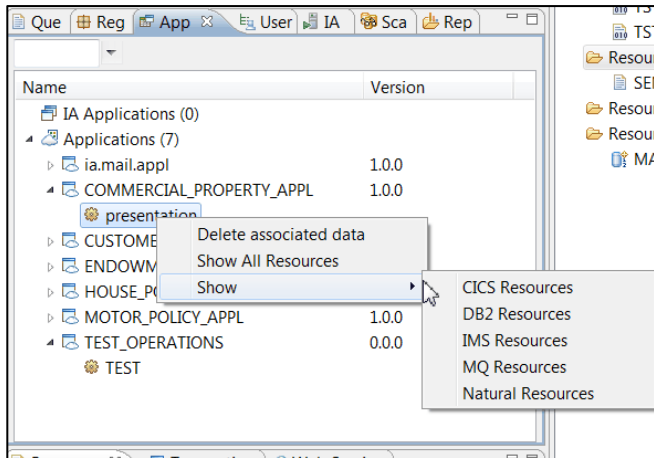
Que | Reg | App | User | IA | Sca | Rep

| Name | Version |
|---|---|
| IA Applications (0) | |
| Applications (7) | |
| ia.mail.appl | 1.0.0 |
| COMMERCIAL_PROPERTY_APPL | 1.0.0 |
| presentation | |
| CUSTOME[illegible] | |
| ENDOWM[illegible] | |
| HOUSE_P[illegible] | |
| MOTOR_POLICY_APPL | 1.0.0 |
| TEST_OPERATIONS | 0.0.0 |
| TEST | |

Delete associated data
Show All Resources
Show

CICS Resources
DB2 Resources
IMS Resources
MQ Resources
Natural Resources

TST
Resour
SE
Resour
Resour
MA